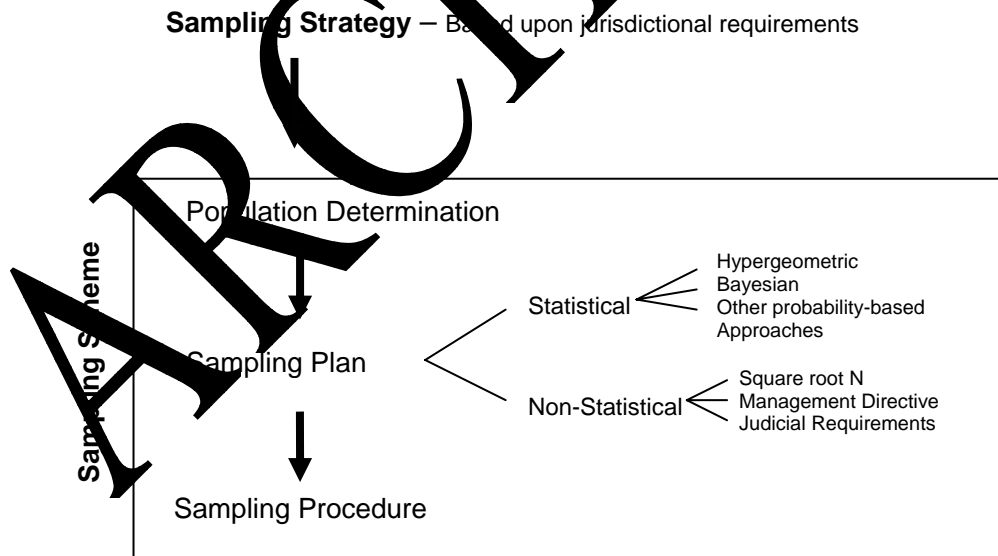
**Sampling Strategy** – Based upon jurisdictional requirements

Population Determination

Sampling Scheme

Sampling Plan

Statistical

Hypergeometric
Bayesian
Other probability-based Approaches

Non-Statistical

Square root N
Management Directive
Judicial Requirements

Sampling Procedure

ARCHIVED